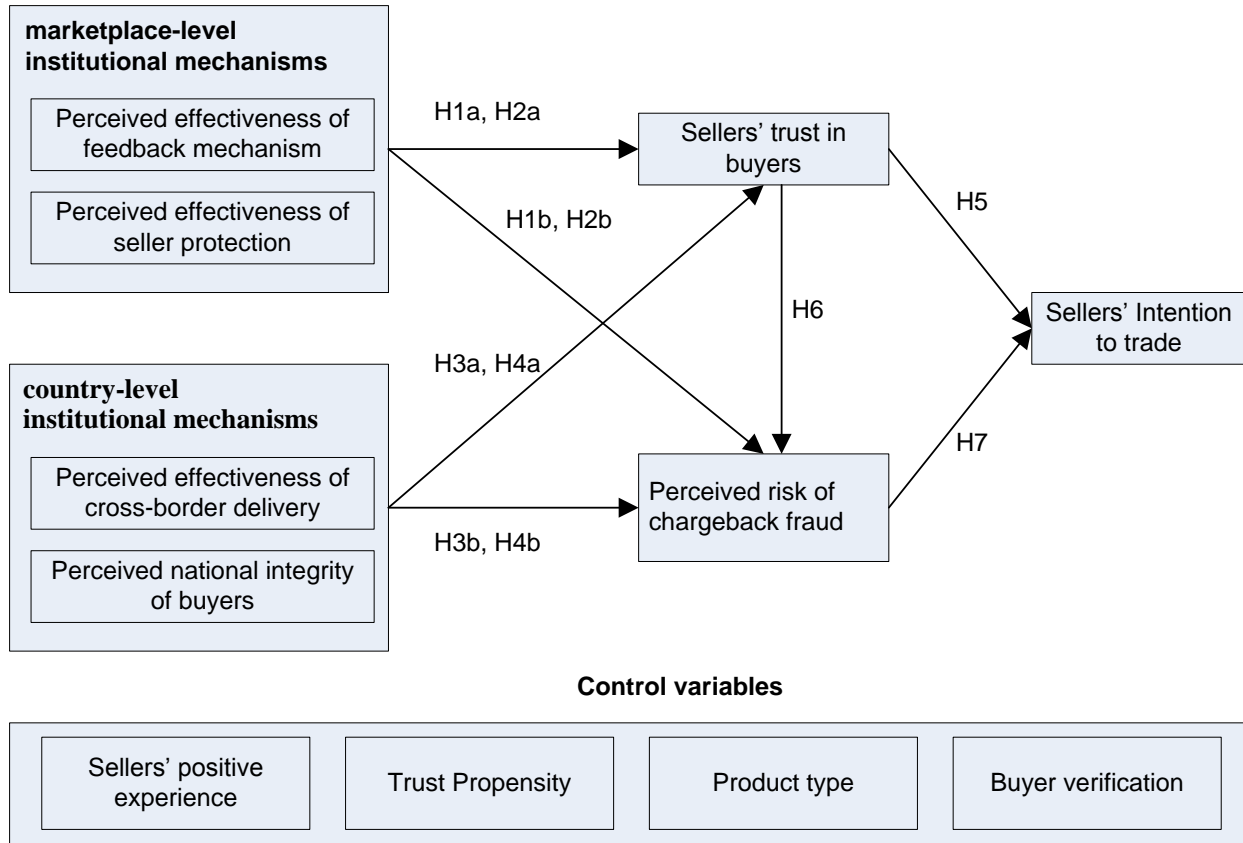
marketplace-level institutional mechanisms

Perceived effectiveness of feedback mechanism

Perceived effectiveness of seller protection

H1a, H2a

H1b, H2b

Sellers' trust in buyers

H5

H6

Sellers' Intention to trade

H3a, H4a

country-level institutional mechanisms

Perceived effectiveness of cross-border delivery

Perceived national integrity of buyers

H3b, H4b

Perceived risk of chargeback fraud

H7

Control variables

Sellers' positive experience

Trust Propensity

Product type

Buyer verification